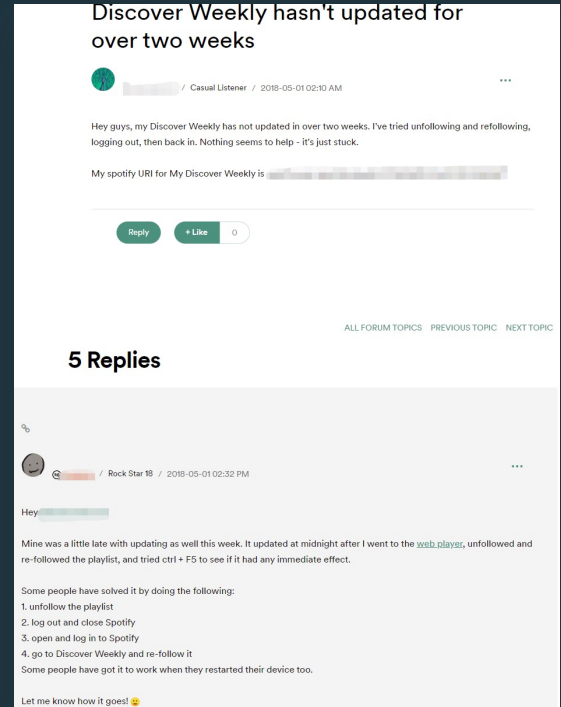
Discover Weekly hasn't updated for over two weeks

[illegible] / Casual Listener / 2018-05-01 02:10 AM

...

Hey guys, my Discover Weekly has not updated in over two weeks. I've tried unfollowing and refollowing, logging out, then back in. Nothing seems to help - it's just stuck.

My spotify URI for My Discover Weekly is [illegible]

Reply

+ Like 0

ALL FORUM TOPICS PREVIOUS TOPIC NEXT TOPIC

5 Replies

@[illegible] / Rock Star 18 / 2018-05-01 02:32 PM

...

Hey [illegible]

Mine was a little late with updating as well this week. It updated at midnight after I went to the web player, unfollowed and re-followed the playlist, and tried ctrl + F5 to see if it had any immediate effect.

Some people have solved it by doing the following:
1. unfollow the playlist
2. log out and close Spotify
3. open and log in to Spotify
4. go to Discover Weekly and re-follow it
Some people have got it to work when they restarted their device too.

Let me know how it goes!